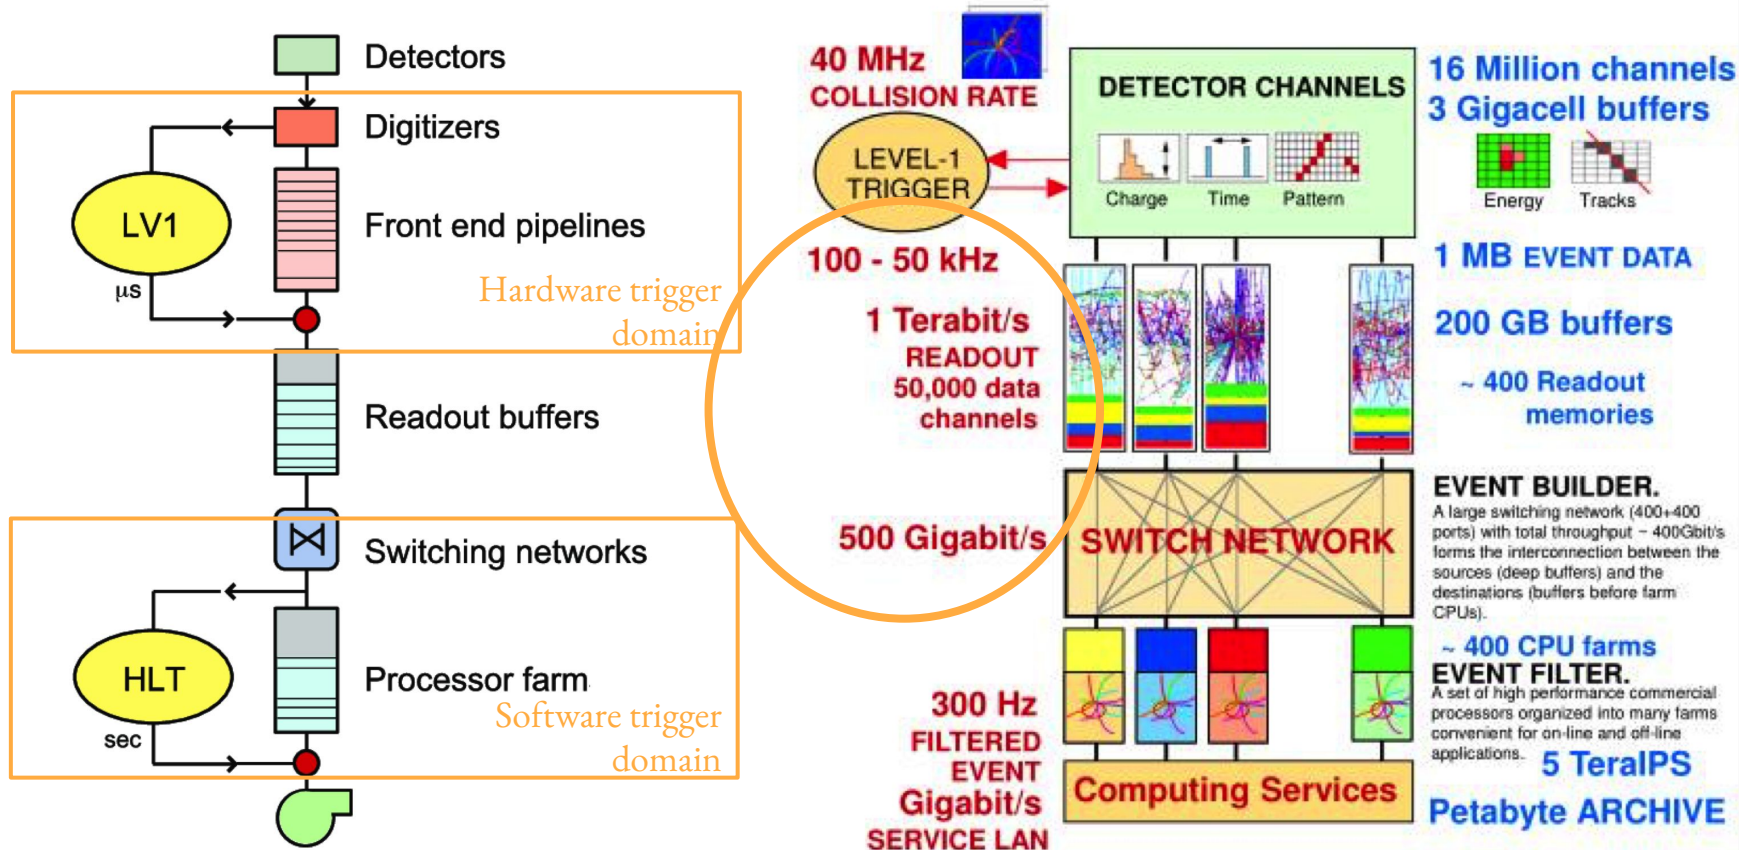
Detectors

Digitizers

LV1

Front end pipelines

µs

Hardware trigger domain

Readout buffers

Switching networks

HLT

Processor farm

sec

Software trigger domain

40 MHz COLLISION RATE

LEVEL-1 TRIGGER

DETECTOR CHANNELS

Charge

Time

Pattern

16 Million channels
3 Gigacell buffers

Energy

Tracks

100 - 50 kHz

1 MB EVENT DATA

1 Terabit/s READOUT 50,000 data channels

200 GB buffers

~ 400 Readout memories

EVENT BUILDER.
A large switching network (400+400 ports) with total throughput ~ 400Gbit/s forms the interconnection between the sources (deep buffers) and the destinations (buffers before farm CPUs).

500 Gigabit/s

SWITCH NETWORK

~ 400 CPU farms

EVENT FILTER.
A set of high performance commercial processors organized into many farms convenient for on-line and off-line applications.

5 TeraIPS

300 Hz FILTERED EVENT

Gigabit/s SERVICE LAN

Computing Services

Petabyte ARCHIVE